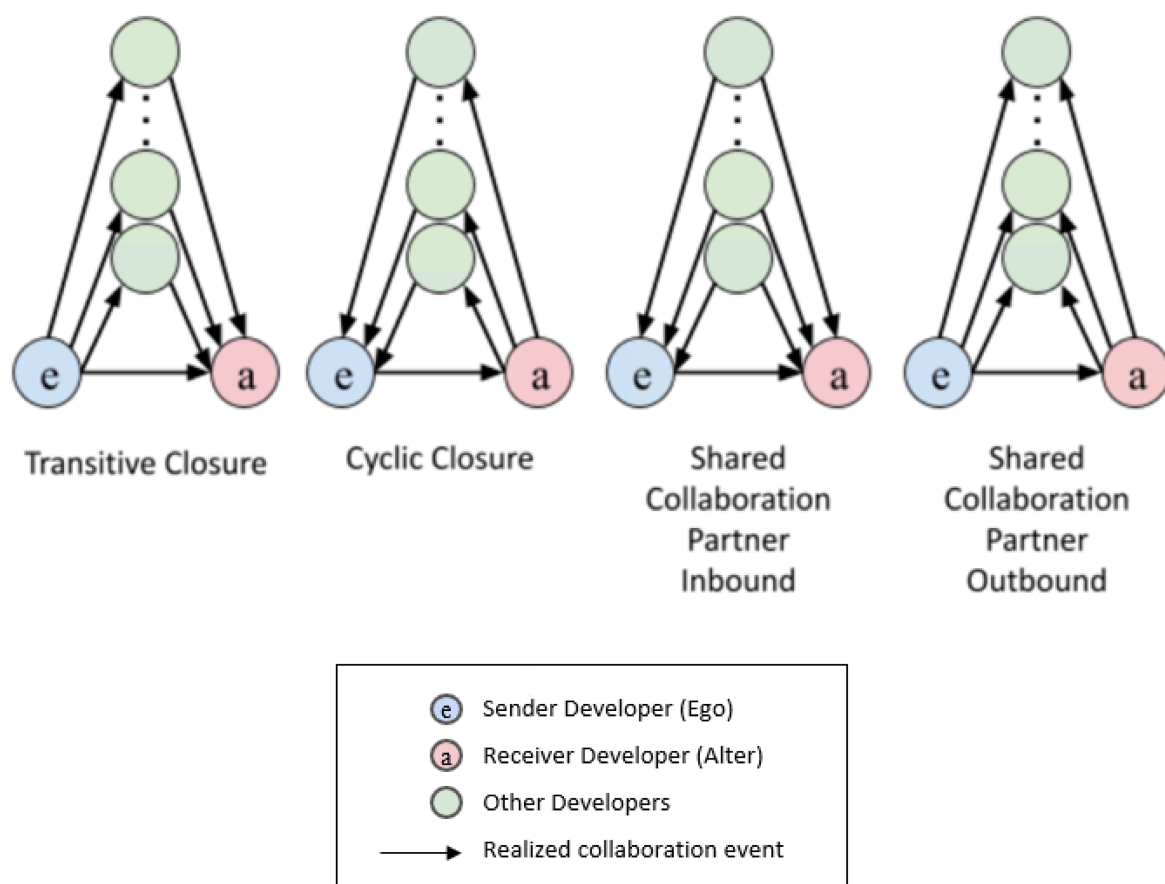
e a

Transitive Closure

e a

Cyclic Closure

e a

Shared Collaboration Partner Inbound

e a

Shared Collaboration Partner Outbound

e Sender Developer (Ego)
a Receiver Developer (Alter)
Other Developers
Realized collaboration event